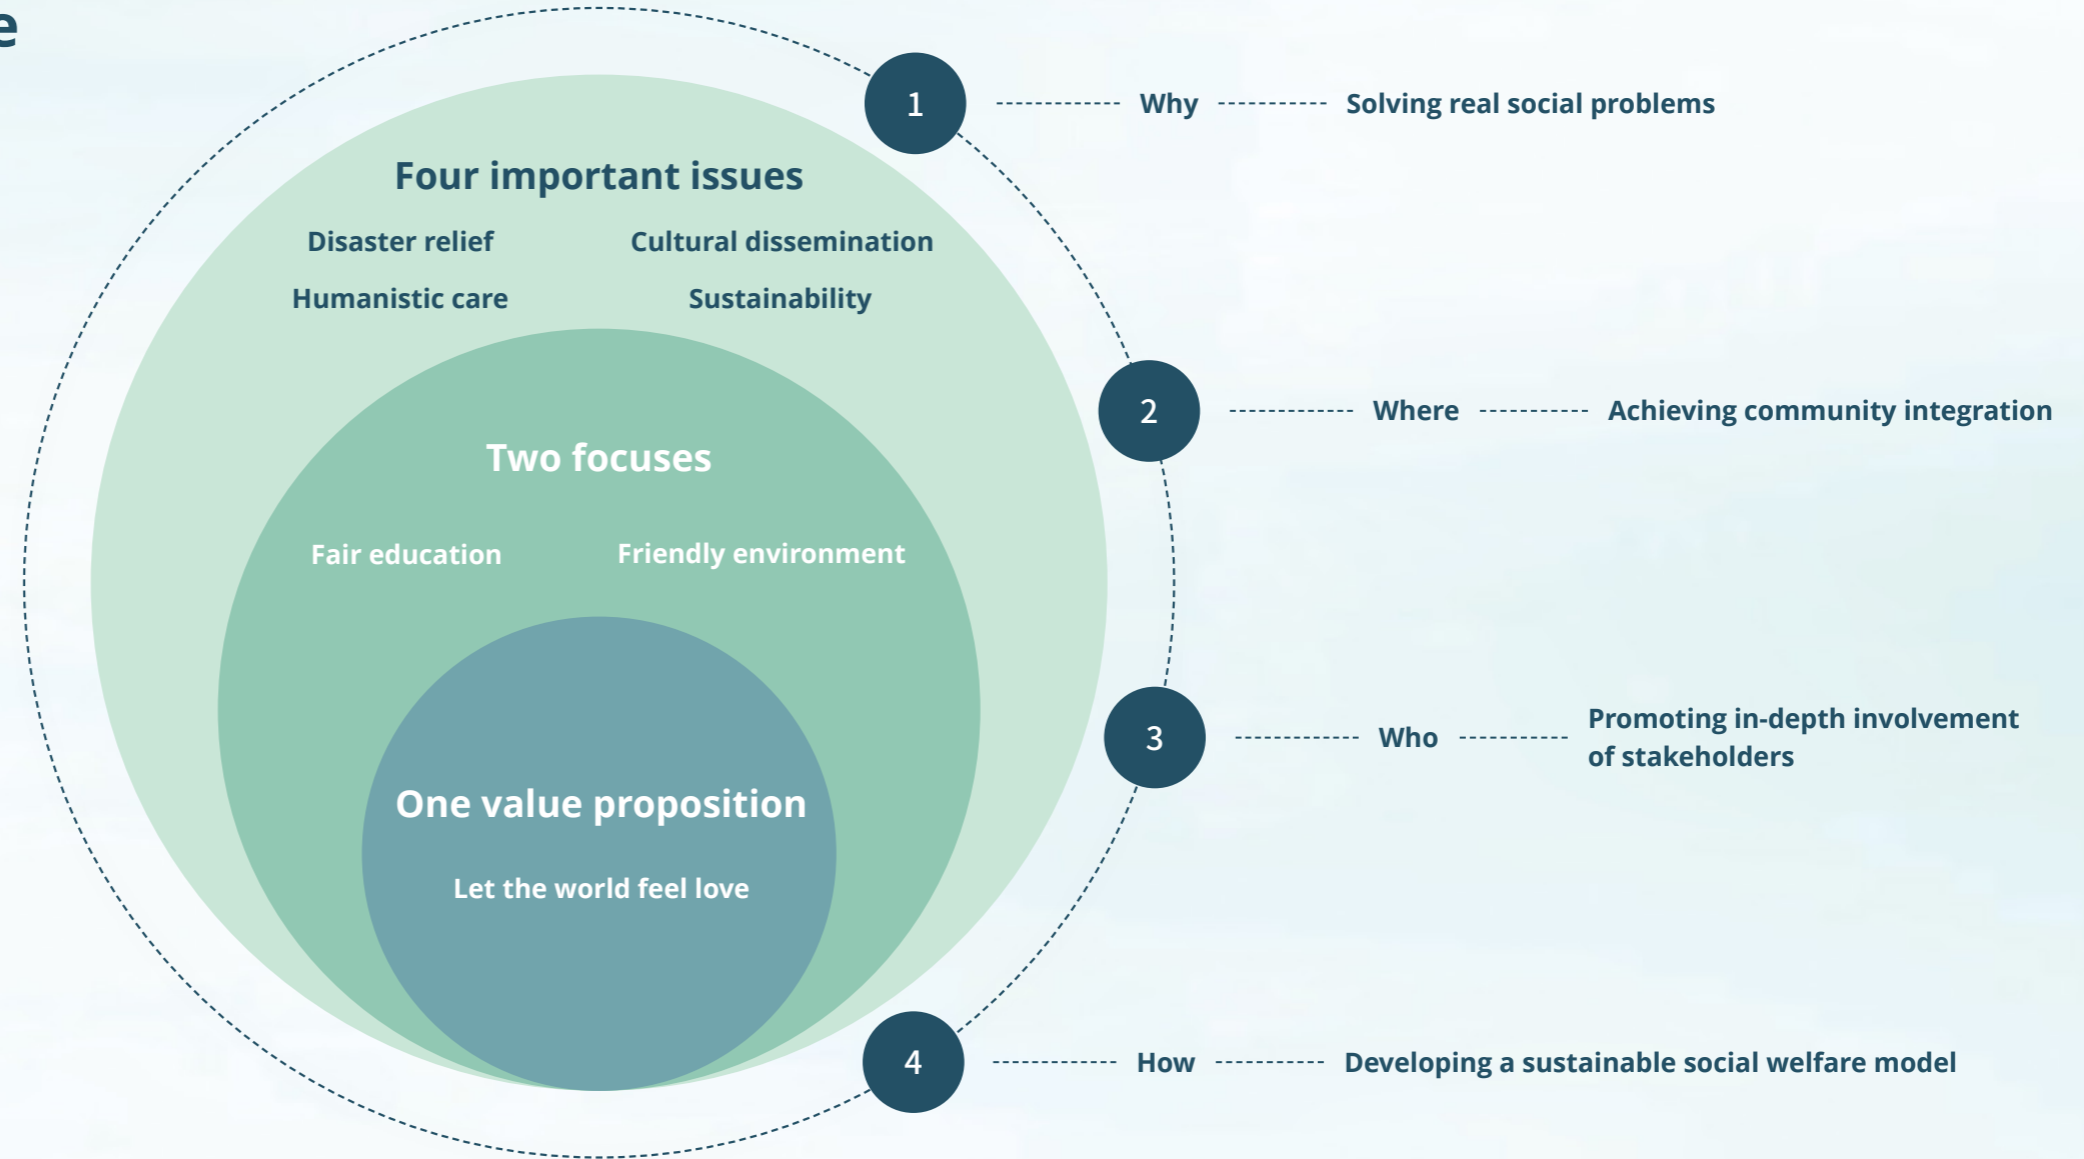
e

Four important issues

Disaster relief

Cultural dissemination

Humanistic care

Sustainability

Two focuses

Fair education

Friendly environment

One value proposition

Let the world feel love

1 Why Solving real social problems

2 Where Achieving community integration

3 Who Promoting in-depth involvement of stakeholders

4 How Developing a sustainable social welfare model